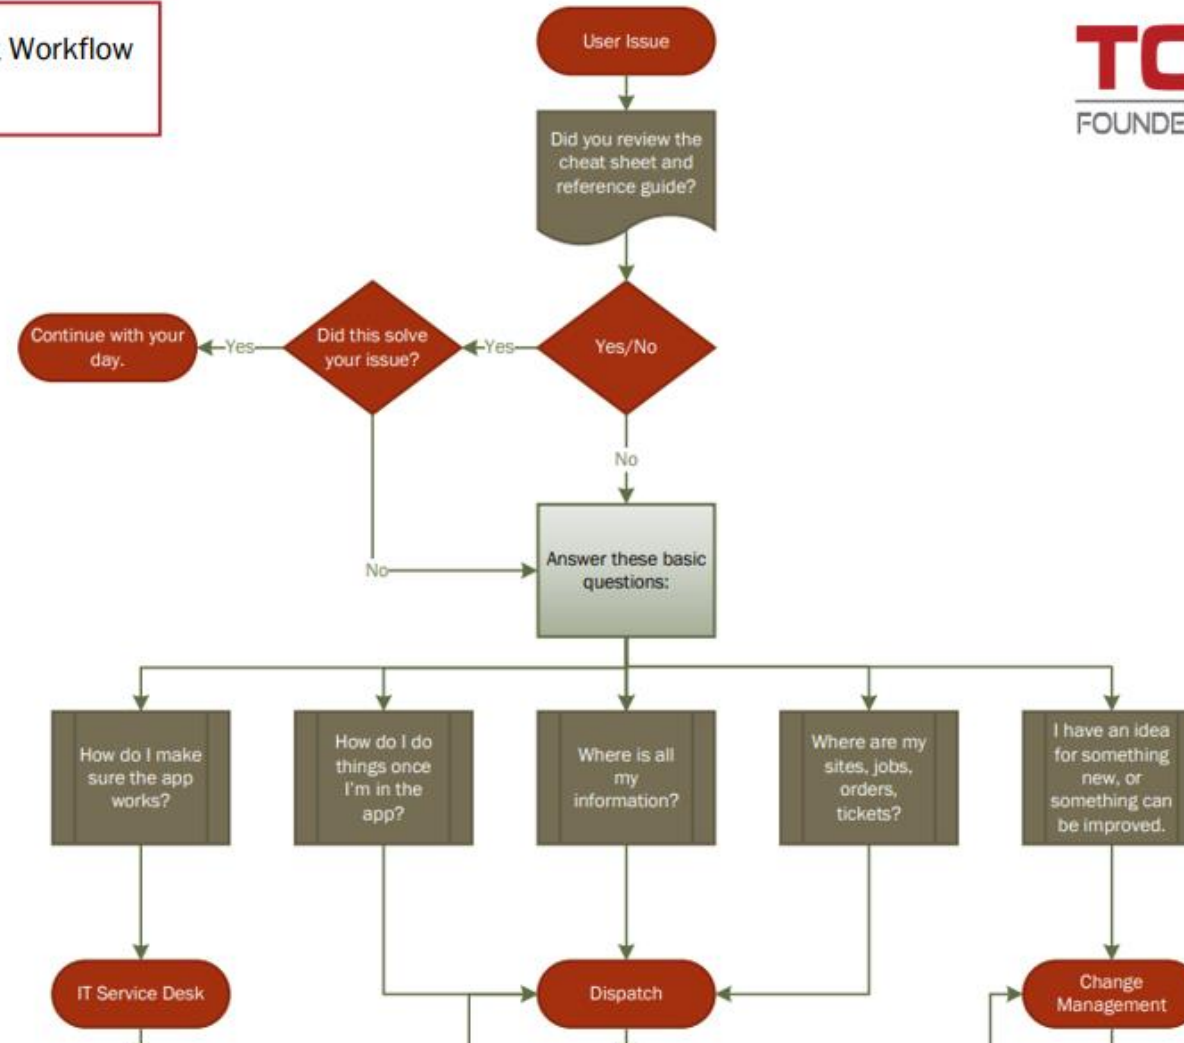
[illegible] Workflow

User Issue

Did you review the cheat sheet and reference guide?

Yes/No

Yes

Did this solve your issue?

Yes

Continue with your day.

No

No

Answer these basic questions:

How do I make sure the app works?

How do I do things once I'm in the app?

Where is all my information?

Where are my sites, jobs, orders, tickets?

I have an idea for something new, or something can be improved.

IT Service Desk

Dispatch

Change Management

TC

FOUNDE